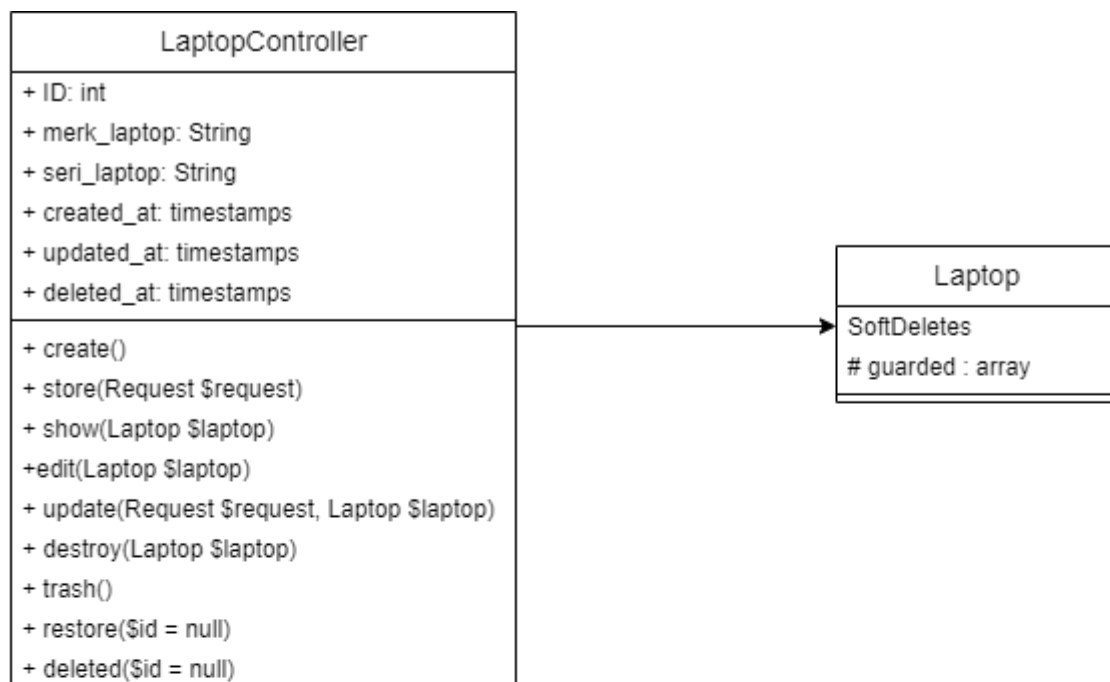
LaptopController

+ ID: int
+ merk_laptop: String
+ seri_laptop: String
+ created_at: timestamps
+ updated_at: timestamps
+ deleted_at: timestamps

+ create()
+ store(Request $request)
+ show(Laptop $laptop)
+edit(Laptop $laptop)
+ update(Request $request, Laptop $laptop)
+ destroy(Laptop $laptop)
+ trash()
+ restore($id = null)
+ deleted($id = null)

Laptop

SoftDeletes
# guarded : array